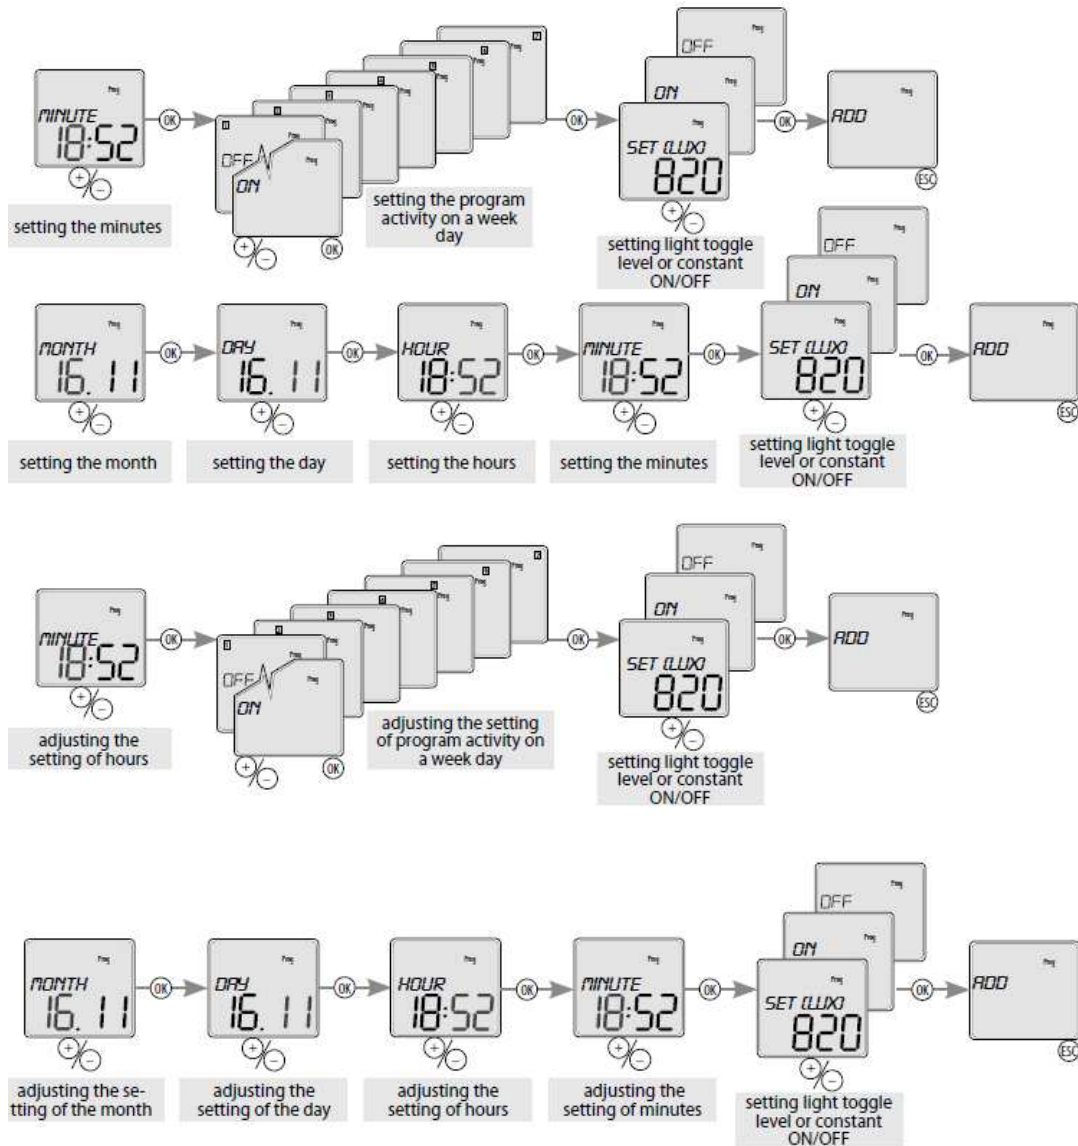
MINUTE 18:52

+/−

setting the minutes

OK

OFF

ON

+/− OK

setting the program activity on a week day

OK

OFF

ON

SET (LUX) 820

+/−

setting light toggle level or constant ON/OFF

OK

ADD

ESC

MONTH 16. 11

+/−

setting the month

OK

DAY 16. 11

+/−

setting the day

OK

HOUR 18:52

+/−

setting the hours

OK

MINUTE 18:52

+/−

setting the minutes

OK

OFF

ON

SET (LUX) 820

+/−

setting light toggle level or constant ON/OFF

OK

ADD

ESC

MINUTE 18:52

+/−

adjusting the setting of hours

OK

OFF

ON

+/− OK

adjusting the setting of program activity on a week day

OK

OFF

ON

SET (LUX) 820

+/−

setting light toggle level or constant ON/OFF

OK

ADD

ESC

MONTH 16. 11

+/−

adjusting the setting of the month

OK

DAY 16. 11

+/−

adjusting the setting of the day

OK

HOUR 18:52

+/−

adjusting the setting of hours

OK

MINUTE 18:52

+/−

adjusting the setting of minutes

OK

OFF

ON

SET (LUX) 820

+/−

setting light toggle level or constant ON/OFF

OK

ADD

ESC